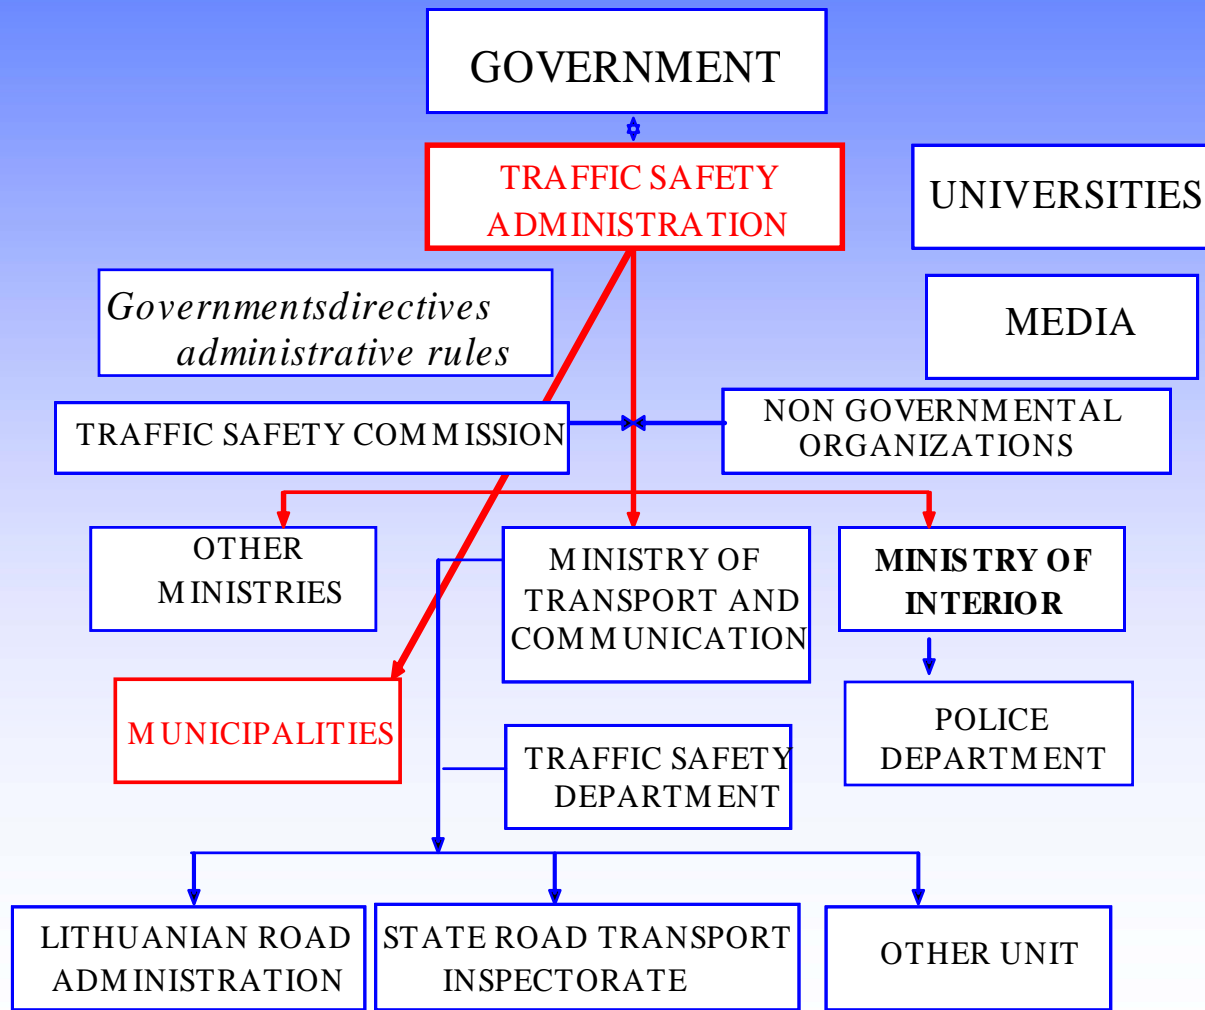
GOVERNMENT

TRAFFIC SAFETY ADMINISTRATION

UNIVERSITIES

*Governmentsdirectives administrative rules*

MEDIA

TRAFFIC SAFETY COMMISSION

NON GOVERNMENTAL ORGANIZATIONS

OTHER MINISTRIES

MINISTRY OF TRANSPORT AND COMMUNICATION

**MINISTRY OF INTERIOR**

MUNICIPALITIES

POLICE DEPARTMENT

TRAFFIC SAFETY DEPARTMENT

LITHUANIAN ROAD ADMINISTRATION

STATE ROAD TRANSPORT INSPECTORATE

OTHER UNIT